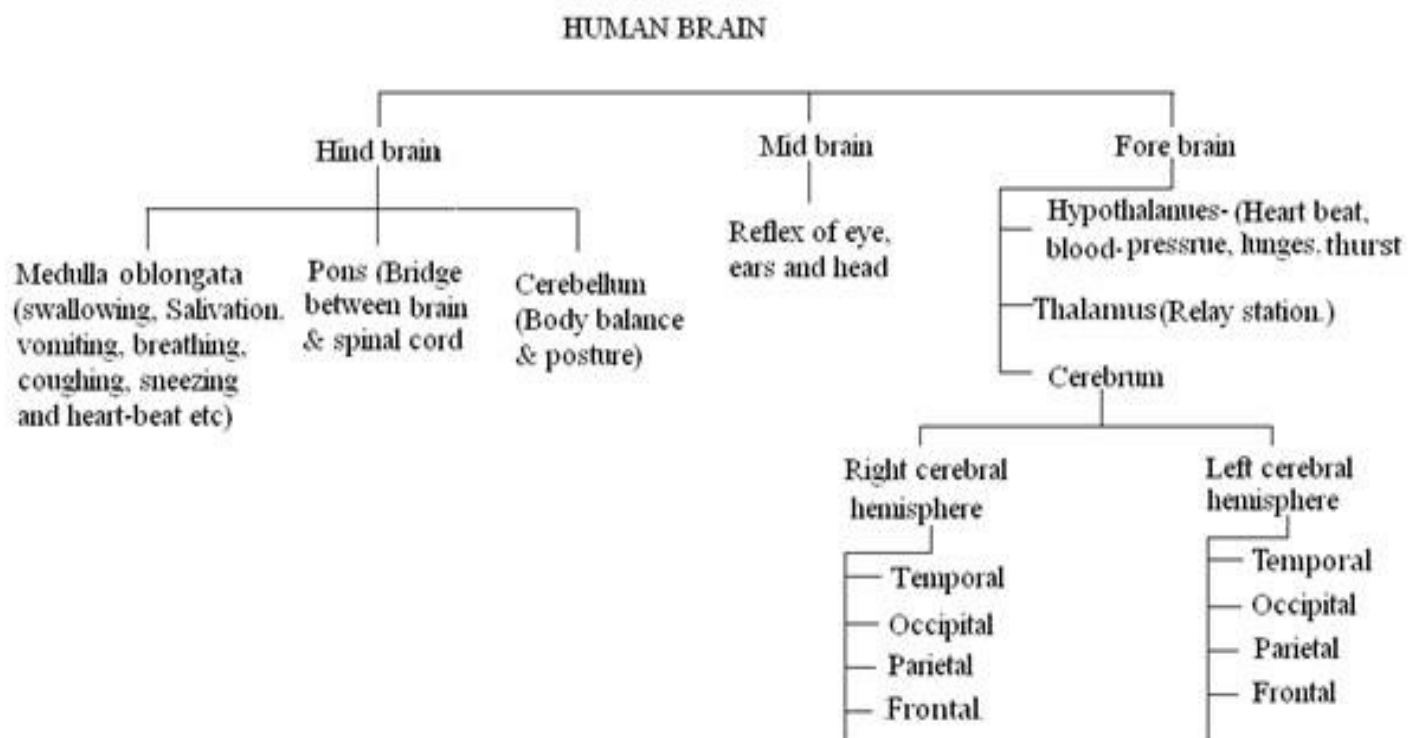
HUMAN BRAIN

Hind brain

Medulla oblongata (swallowing, Salivation. vomiting, breathing, coughing, sneezing and heart-beat etc)

Pons (Bridge between brain & spinal cord

Cerebellum (Body balance & posture)

Mid brain

Reflex of eye, ears and head

Fore brain

Hypothalanues- (Heart beat, blood-pressrue, lunges, thurst

Thalamus (Relay station.)

Cerebrum

Right cerebral hemisphere

Temporal
Occipital
Parietal
Frontal

Left cerebral hemisphere

Temporal
Occipital
Parietal
Frontal